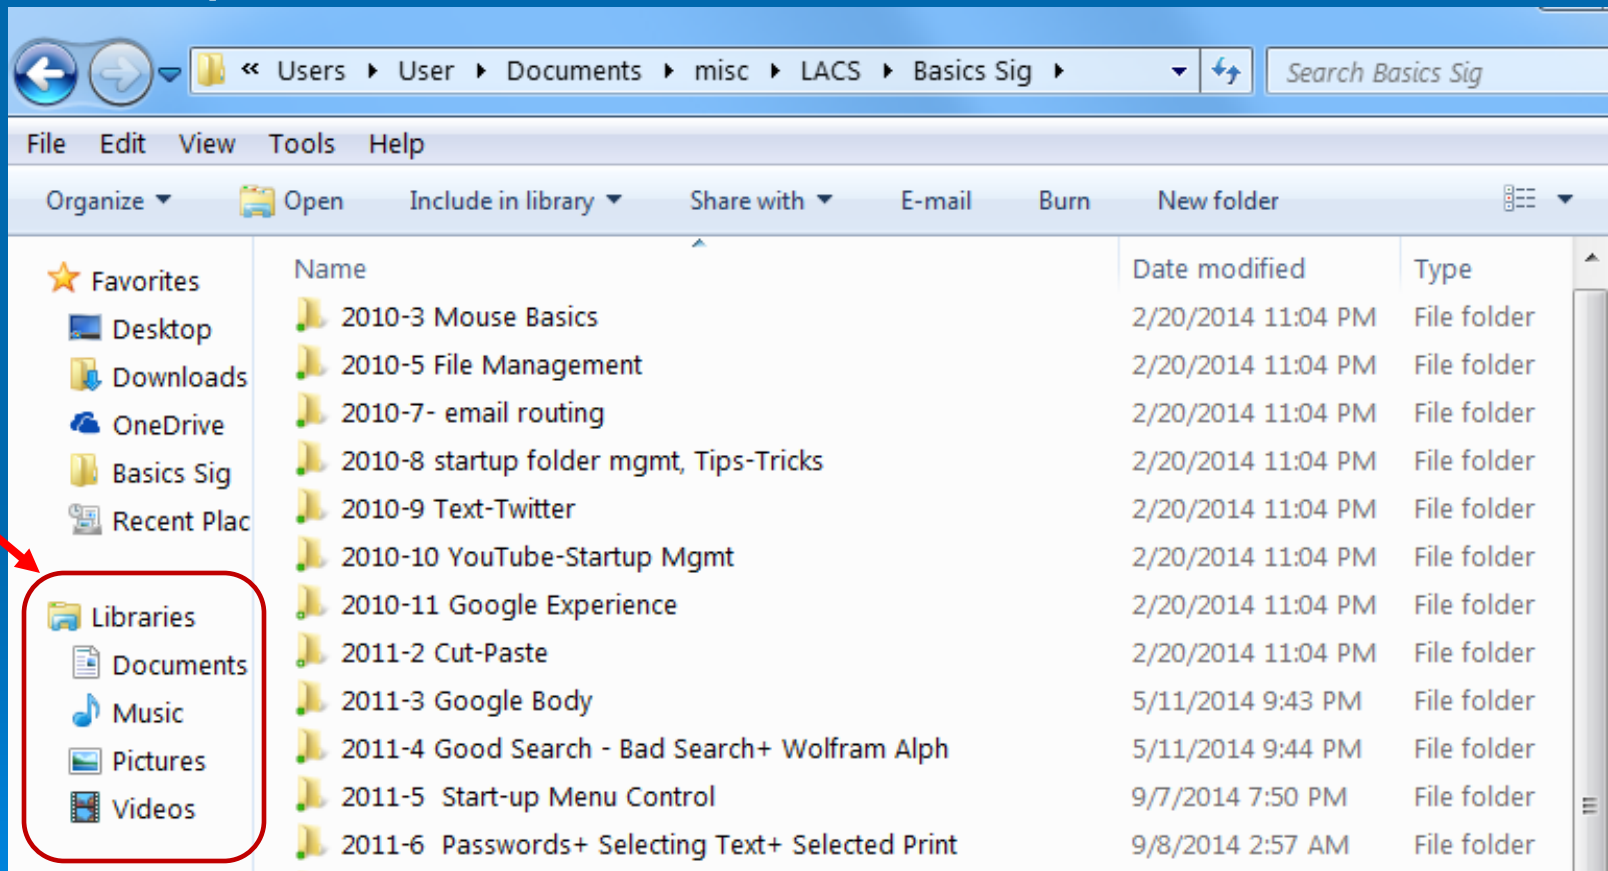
« Users ▸ User ▸ Documents ▸ misc ▸ LACS ▸ Basics Sig ▸

Search Basics Sig

File Edit View Tools Help

Organize ▾ Open Include in library ▾ Share with ▾ E-mail Burn New folder

Favorites
Desktop
Downloads
OneDrive
Basics Sig
Recent Plac

Libraries
Documents
Music
Pictures
Videos

| Name | Date modified | Type |
|---|---|---|
| 2010-3 Mouse Basics | 2/20/2014 11:04 PM | File folder |
| 2010-5 File Management | 2/20/2014 11:04 PM | File folder |
| 2010-7- email routing | 2/20/2014 11:04 PM | File folder |
| 2010-8 startup folder mgmt, Tips-Tricks | 2/20/2014 11:04 PM | File folder |
| 2010-9 Text-Twitter | 2/20/2014 11:04 PM | File folder |
| 2010-10 YouTube-Startup Mgmt | 2/20/2014 11:04 PM | File folder |
| 2010-11 Google Experience | 2/20/2014 11:04 PM | File folder |
| 2011-2 Cut-Paste | 2/20/2014 11:04 PM | File folder |
| 2011-3 Google Body | 5/11/2014 9:43 PM | File folder |
| 2011-4 Good Search - Bad Search+ Wolfram Alph | 5/11/2014 9:44 PM | File folder |
| 2011-5 Start-up Menu Control | 9/7/2014 7:50 PM | File folder |
| 2011-6 Passwords+ Selecting Text+ Selected Print | 9/8/2014 2:57 AM | File folder |